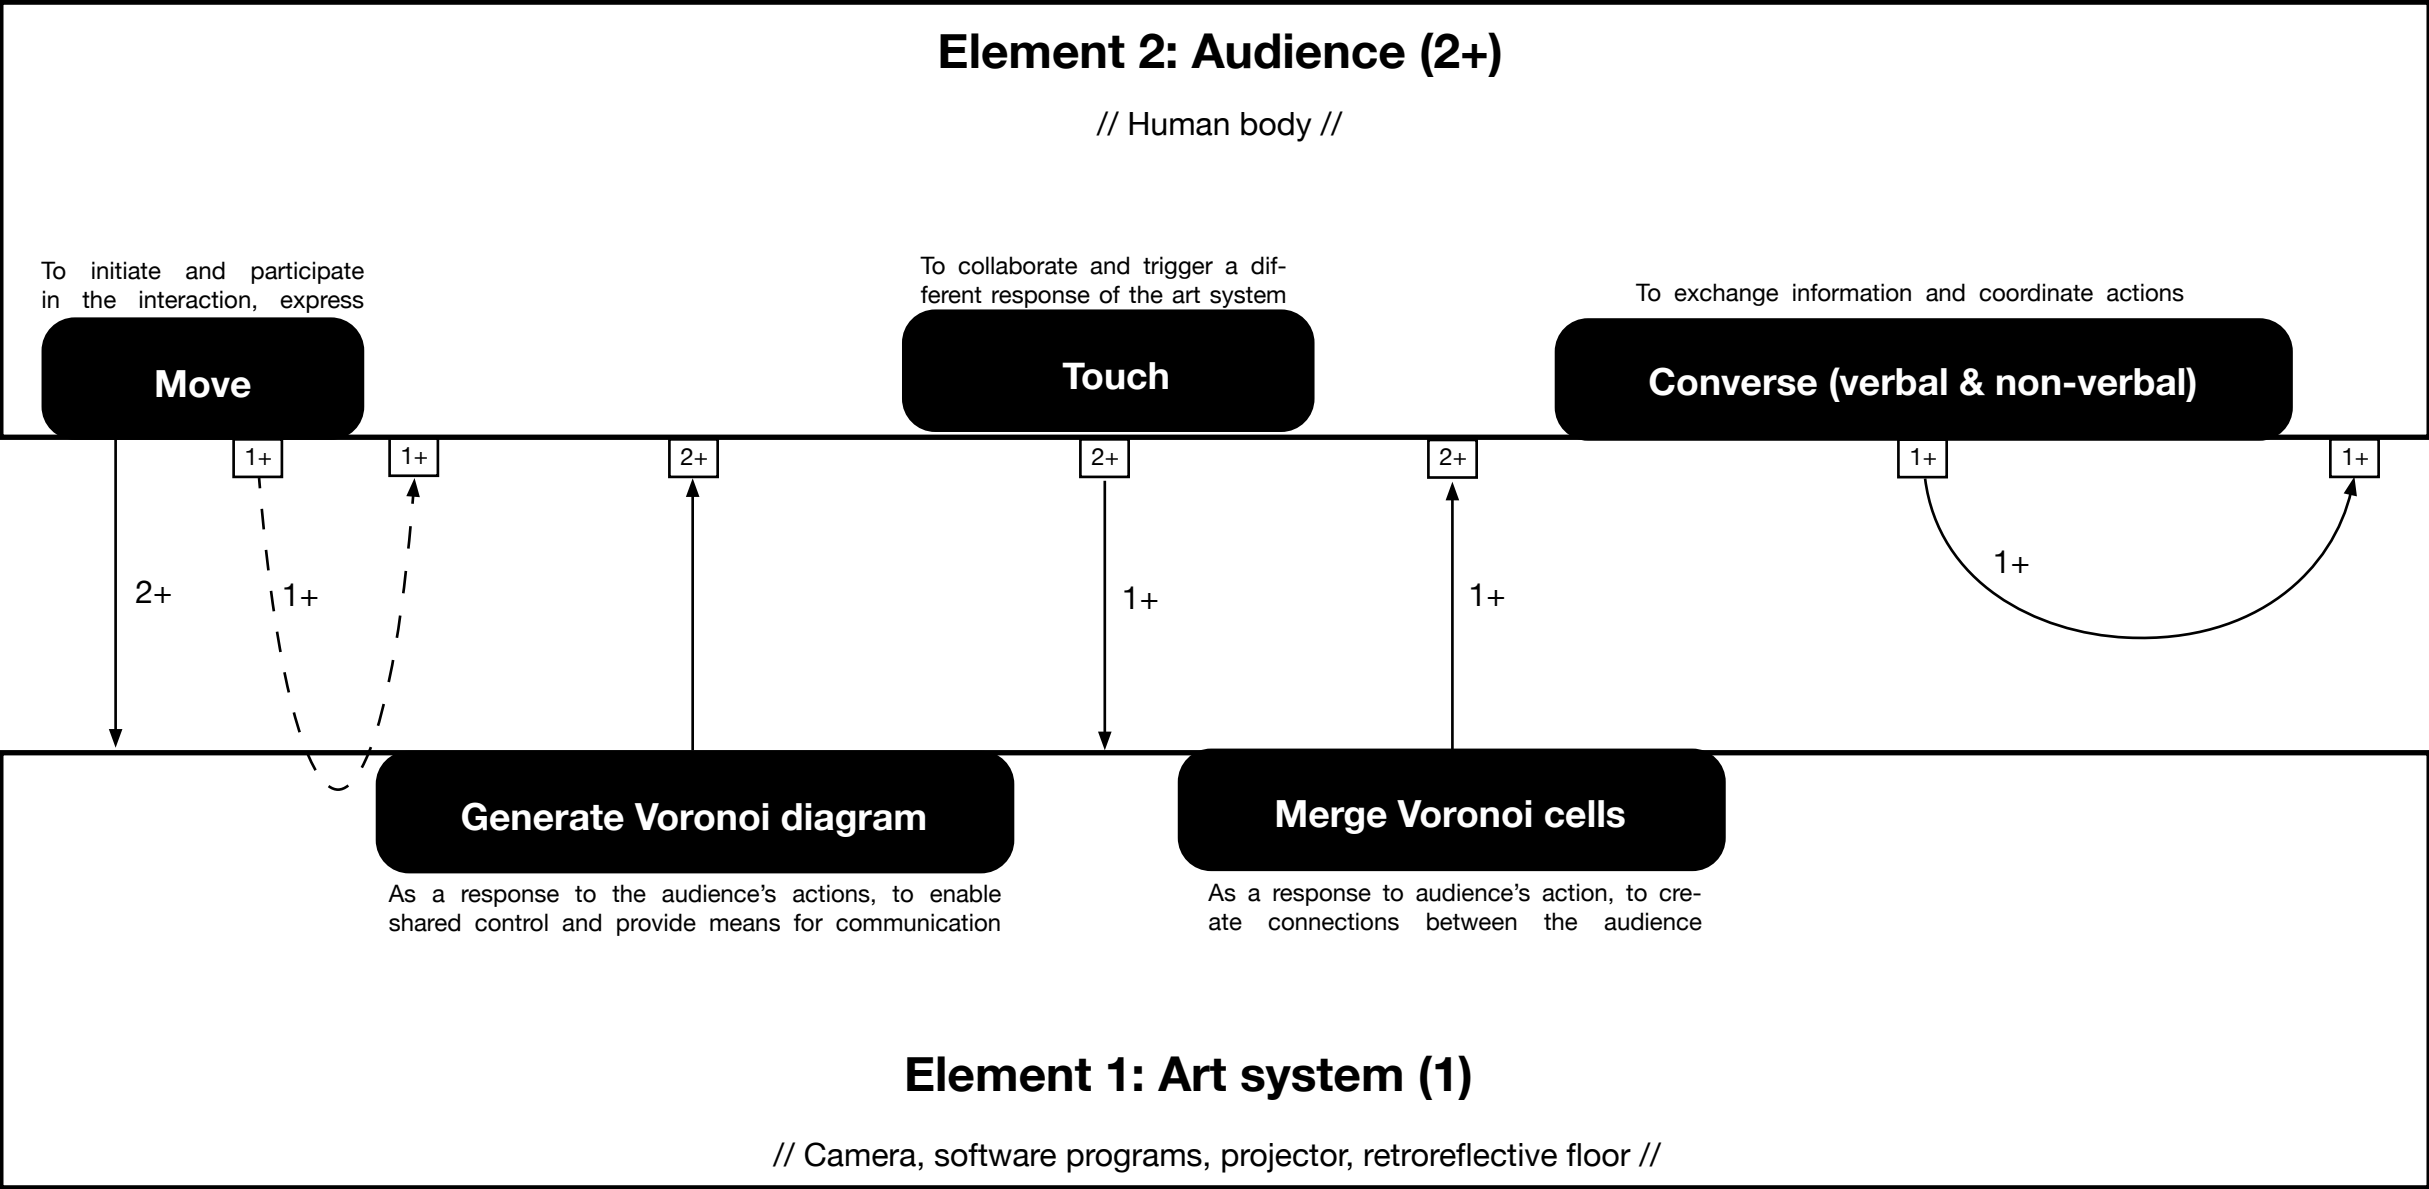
Element 2: Audience (2+)

// Human body //

To initiate and participate in the interaction, express

Move

To collaborate and trigger a different response of the art system

Touch

To exchange information and coordinate actions

Converse (verbal & non-verbal)

1+

1+

2+

2+

2+

1+

1+

2+

1+

1+

1+

1+

Generate Voronoi diagram

As a response to the audience's actions, to enable shared control and provide means for communication

Merge Voronoi cells

As a response to audience's action, to create connections between the audience

Element 1: Art system (1)

// Camera, software programs, projector, retroreflective floor //